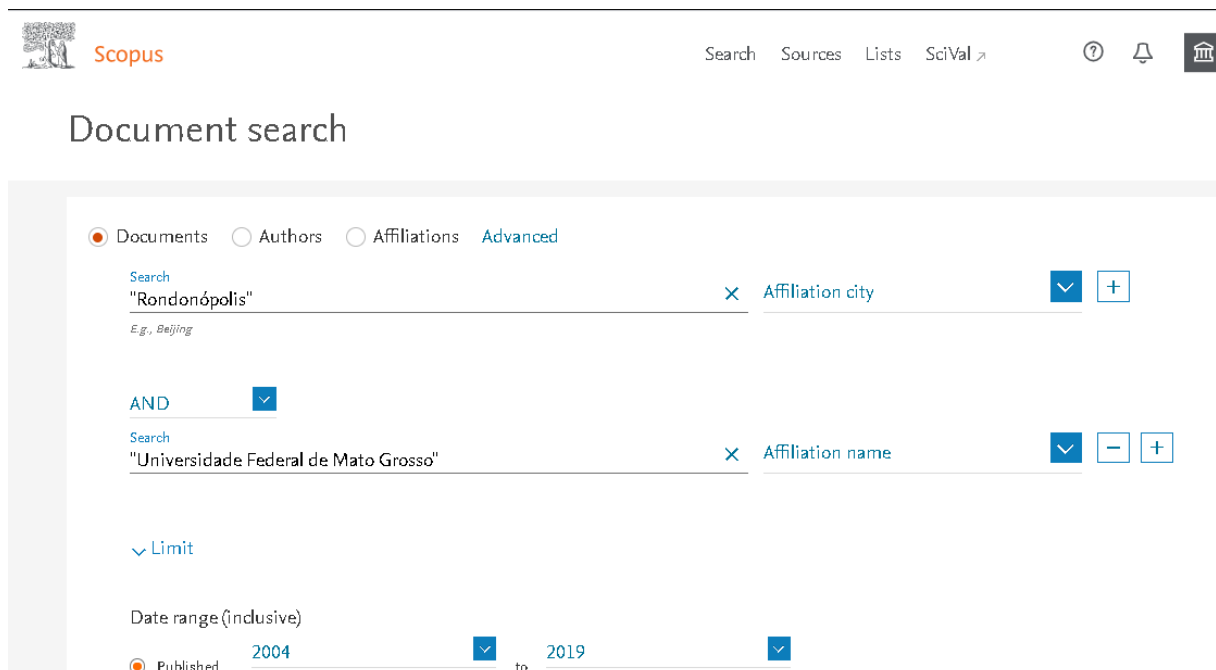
Scopus

Search Sources Lists SciVal ↗

Document search

Documents Authors Affiliations Advanced

Search
"Rondonópolis"
E.g., Beijing

Affiliation city

AND

Search
"Universidade Federal de Mato Grosso"

Affiliation name

Limit

Date range (inclusive)

Published 2004 to 2019